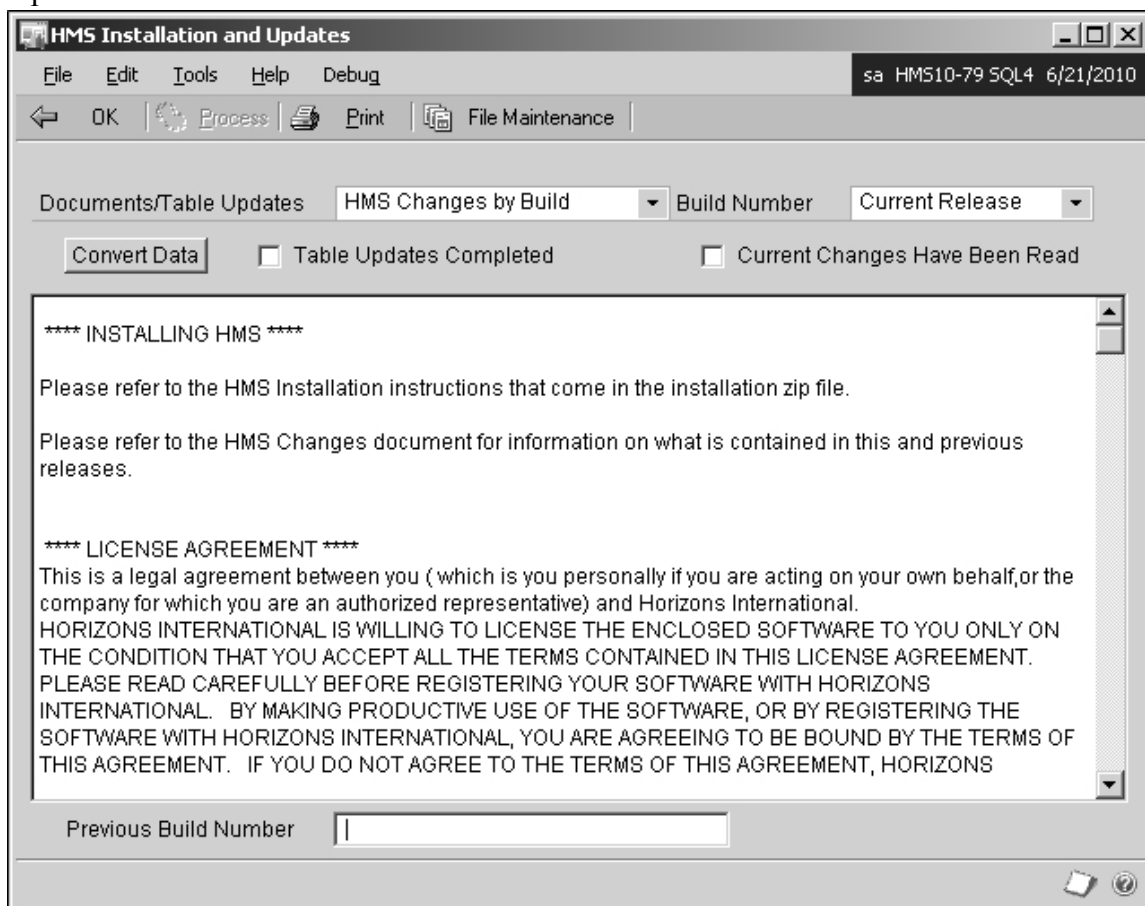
HMS Installation and Updates

File Edit Tools Help Debug

sa HMS10-79 SQL4 6/21/2010

OK Process Print File Maintenance

Documents/Table Updates HMS Changes by Build Build Number Current Release

Convert Data Table Updates Completed Current Changes Have Been Read

**** INSTALLING HMS ****

Please refer to the HMS Installation instructions that come in the installation zip file.

Please refer to the HMS Changes document for information on what is contained in this and previous releases.

**** LICENSE AGREEMENT ****
This is a legal agreement between you ( which is you personally if you are acting on your own behalf,or the company for which you are an authorized representative) and Horizons International.
HORIZONS INTERNATIONAL IS WILLING TO LICENSE THE ENCLOSED SOFTWARE TO YOU ONLY ON THE CONDITION THAT YOU ACCEPT ALL THE TERMS CONTAINED IN THIS LICENSE AGREEMENT. PLEASE READ CAREFULLY BEFORE REGISTERING YOUR SOFTWARE WITH HORIZONS INTERNATIONAL. BY MAKING PRODUCTIVE USE OF THE SOFTWARE, OR BY REGISTERING THE SOFTWARE WITH HORIZONS INTERNATIONAL, YOU ARE AGREEING TO BE BOUND BY THE TERMS OF THIS AGREEMENT. IF YOU DO NOT AGREE TO THE TERMS OF THIS AGREEMENT, HORIZONS

Previous Build Number